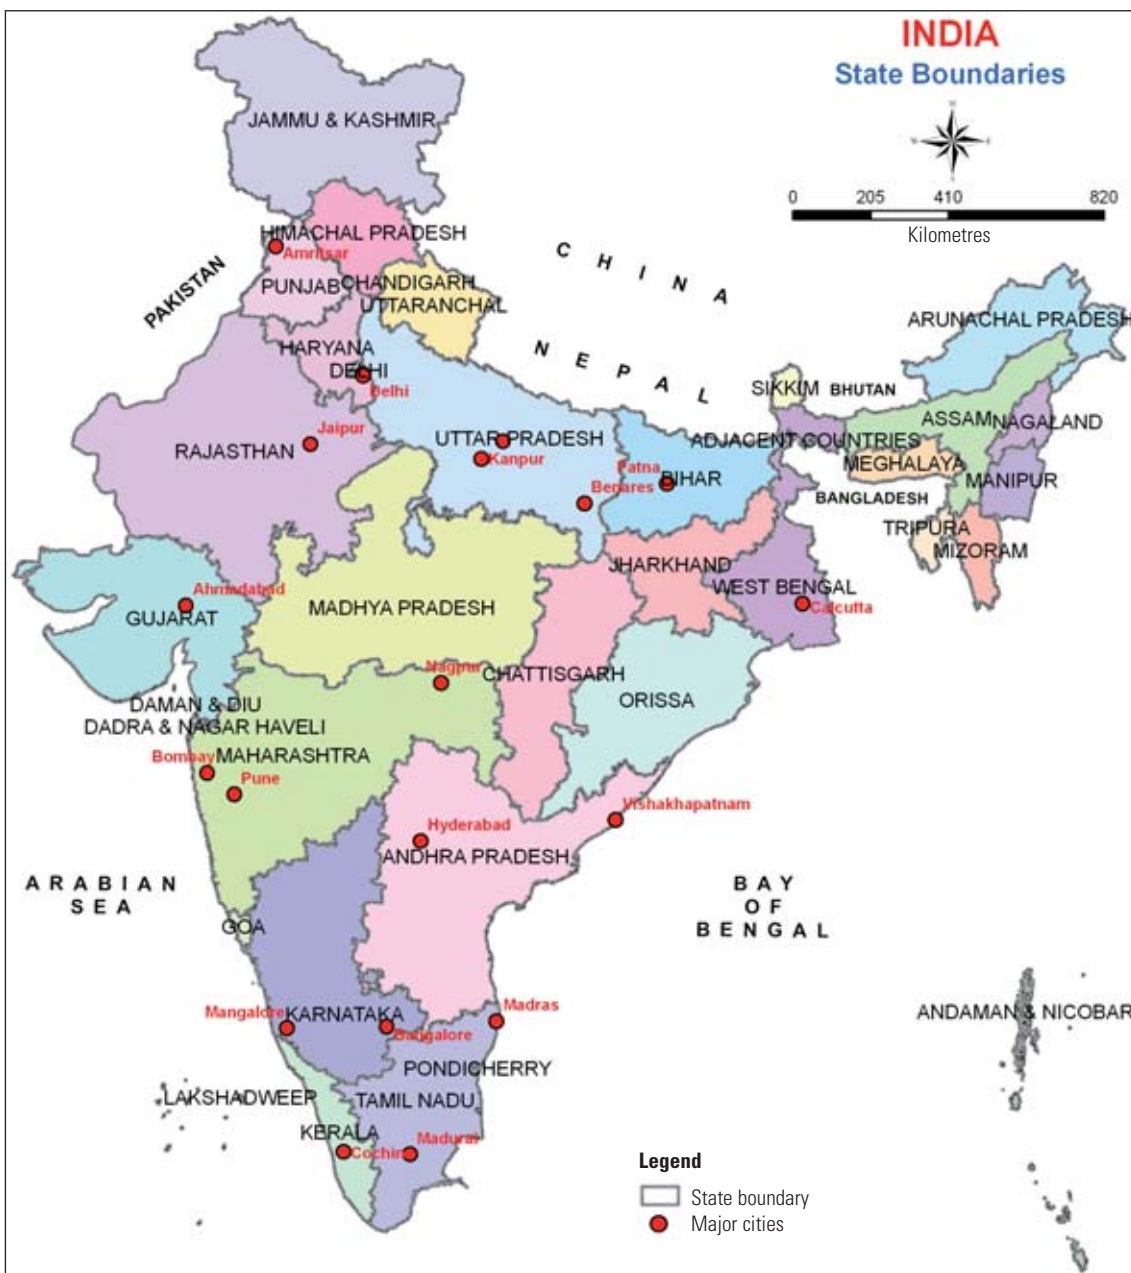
INDIA
State Boundaries

0 205 410 820
Kilometres

JAMMU & KASHMIR
HIMACHAL PRADESH
Amritsar
PAKISTAN
PUNJAB
CHANDIGARH
UTTARANCHAL
C H I N A
ARUNACHAL PRADESH
HARYANA
DELHI
Delhi
N E P A L
SIKKIM
BHUTAN
ASSAM
NAGALAND
Jaipur
RAJASTHAN
UTTAR PRADESH
Kanpur
ADJACENT COUNTRIES
MEGHALAYA
Patna
Benares
BIHAR
MANIPUR
BANGLADESH
TRIPURA
MIZORAM
JHARKHAND
WEST BENGAL
Calcutta
Ahmadabad
GUJARAT
MADHYA PRADESH
Nagpur
CHATTISGARH
ORISSA
DAMAN & DIU
DADRA & NAGAR HAVELI
Bombay
MAHARASHTRA
Pune
Vishakhapatnam
Hyderabad
ANDHRA PRADESH
A R A B I A N
S E A
B A Y
O F
B E N G A L
GOA
Mangalore
KARNATAKA
Bangalore
Madras
ANDAMAN & NICOBAR
PONDICHERRY
LAKSHADWEEP
TAMIL NADU
KERALA
Cochin
Madurai

Legend
State boundary
Major cities